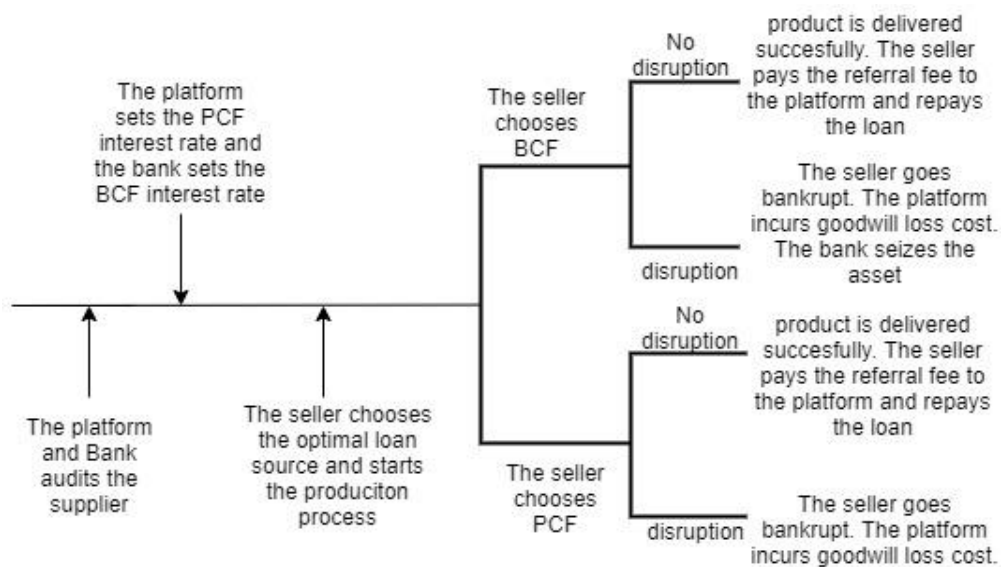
The platform sets the PCF interest rate and the bank sets the BCF interest rate

The platform and Bank audits the supplier

The seller chooses the optimal loan source and starts the produciton process

The seller chooses BCF

No disruption

product is delivered succesfully. The seller pays the referral fee to the platform and repays the loan

disruption

The seller goes bankrupt. The platform incurs goodwill loss cost. The bank seizes the asset

The seller chooses PCF

No disruption

product is delivered succesfully. The seller pays the referral fee to the platform and repays the loan

disruption

The seller goes bankrupt. The platform incurs goodwill loss cost.